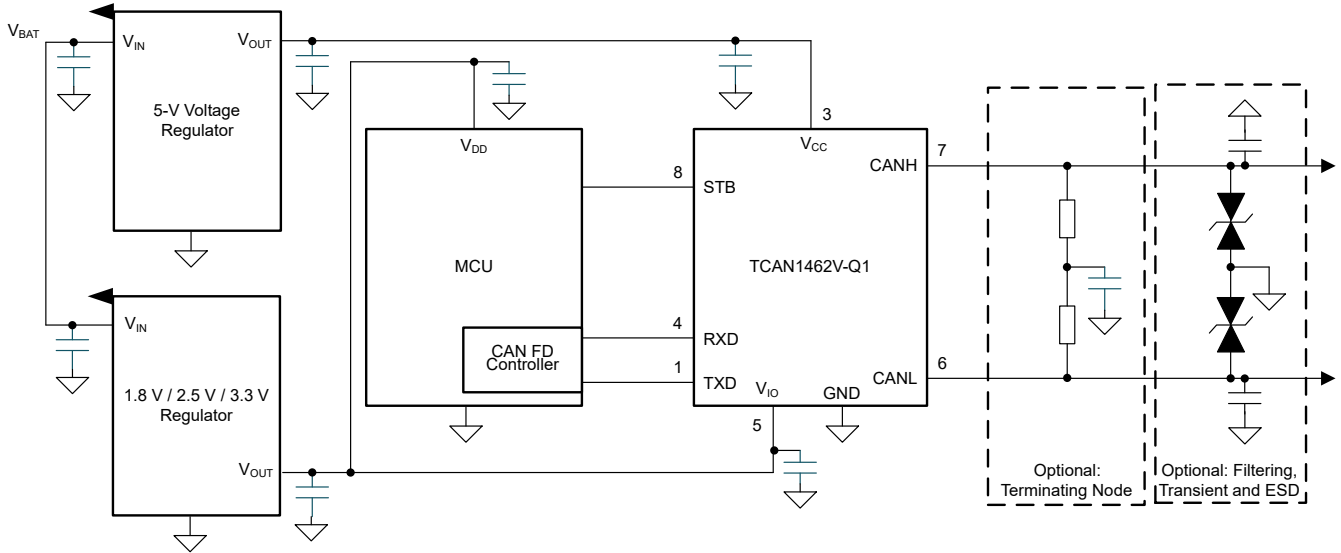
$V_{BAT}$

$V_{IN}$

$V_{OUT}$

5-V Voltage Regulator

$V_{IN}$

1.8 V / 2.5 V / 3.3 V Regulator

$V_{OUT}$

$V_{DD}$

MCU

CAN FD Controller

3

$V_{CC}$

8

STB

4

RXD

1

TXD

TCAN1462V-Q1

$V_{IO}$

GND

5

7

CANH

6

CANL

Optional: Terminating Node

Optional: Filtering, Transient and ESD